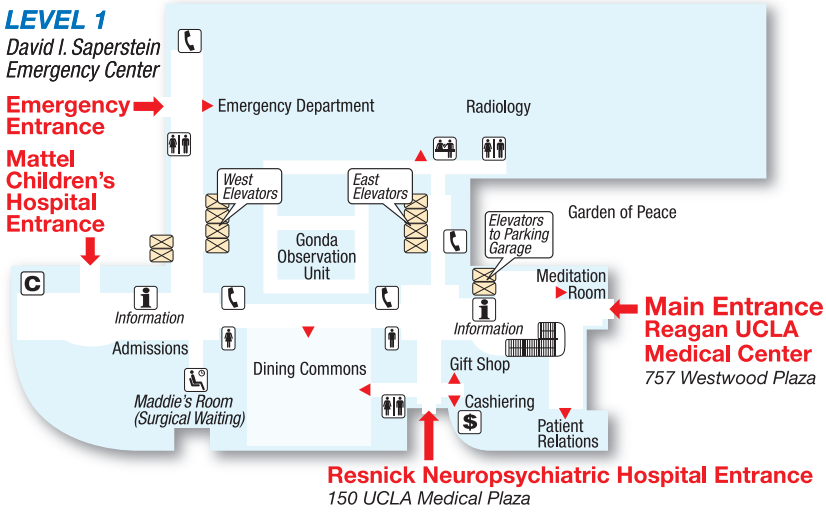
LEVEL 1
David I. Saperstein Emergency Center

Emergency Entrance

Mattel Children's Hospital Entrance

Emergency Department

Radiology

West Elevators

East Elevators

Garden of Peace

Elevators to Parking Garage

Gonda Observation Unit

C

Information

Admissions

Meditation Room

Main Entrance Reagan UCLA Medical Center
757 Westwood Plaza

Information

Dining Commons

Gift Shop

Cashiering

$

Maddie's Room (Surgical Waiting)

Patient Relations

Resnick Neuropsychiatric Hospital Entrance
150 UCLA Medical Plaza